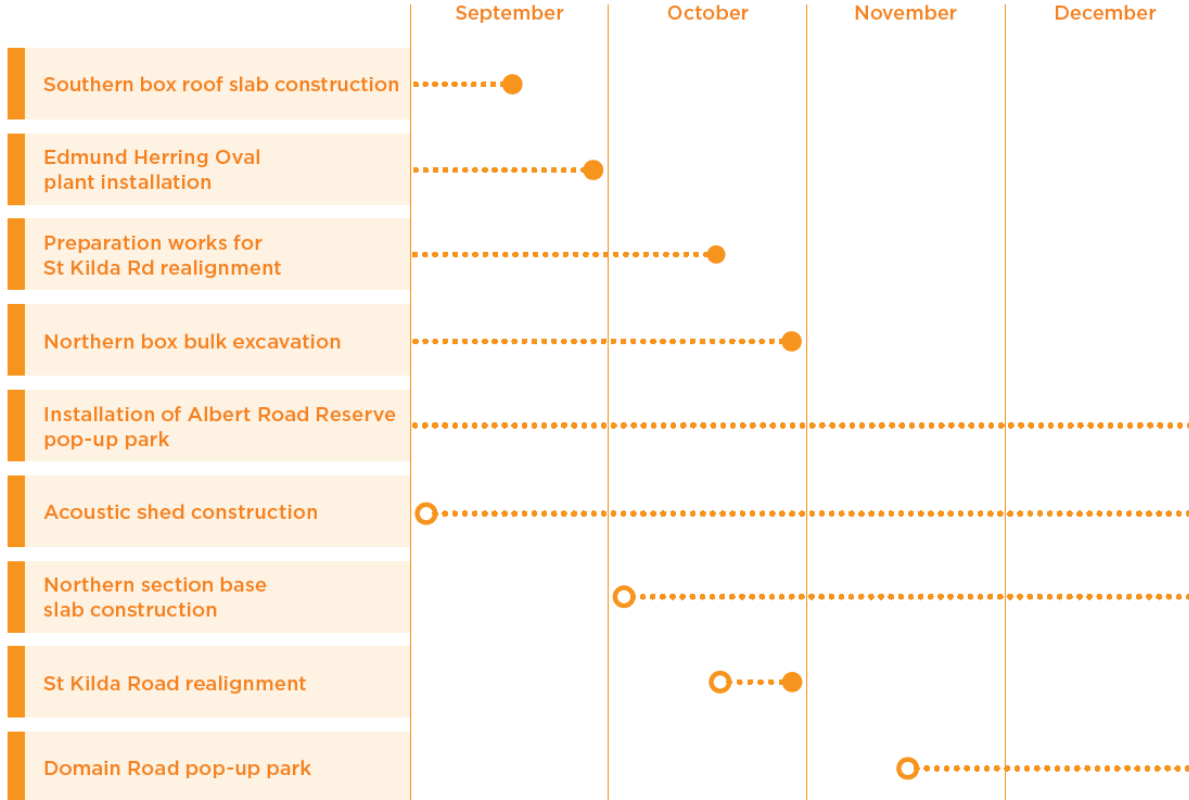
| | September | October | November | December |
|---|---|---|---|---|
| Southern box roof slab construction | | | | |
| Edmund Herring Oval plant installation | | | | |
| Preparation works for St Kilda Rd realignment | | | | |
| Northern box bulk excavation | | | | |
| Installation of Albert Road Reserve pop-up park | | | | |
| Acoustic shed construction | | | | |
| Northern section base slab construction | | | | |
| St Kilda Road realignment | | | | |
| Domain Road pop-up park | | | | |